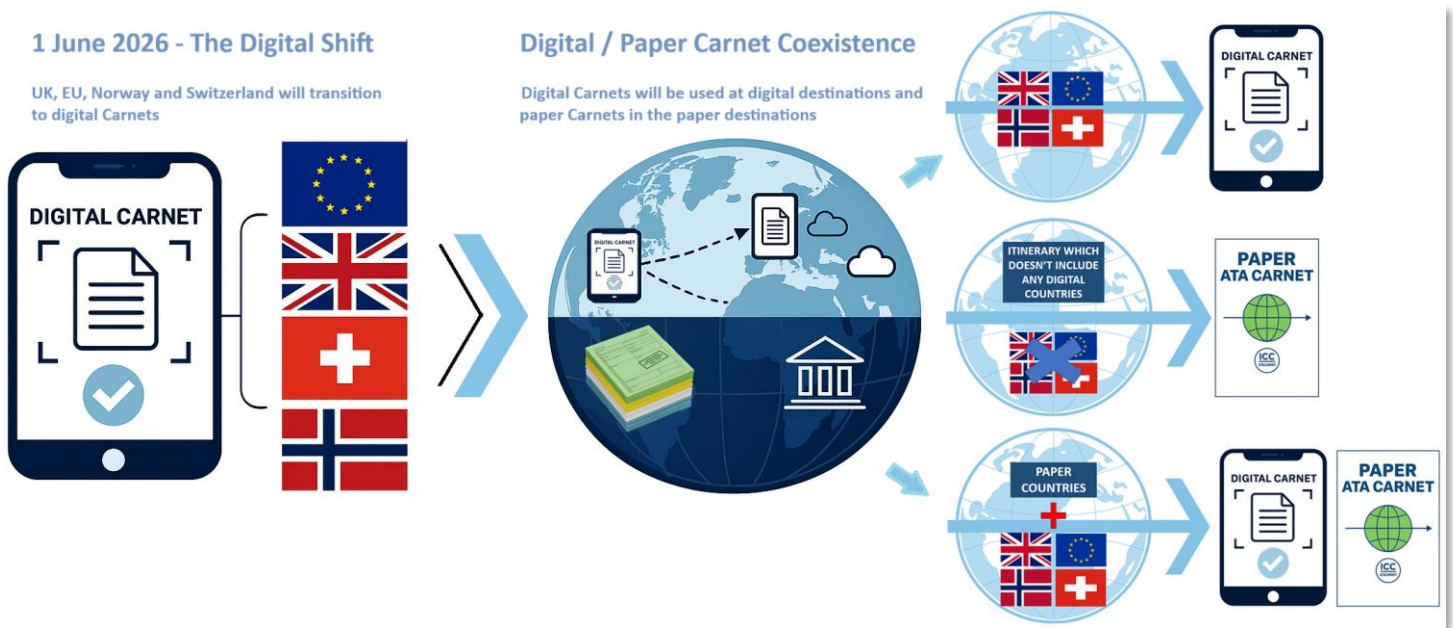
1 June 2026 - The Digital Shift

UK, EU, Norway and Switzerland will transition to digital Carnets

DIGITAL CARNET

Digital / Paper Carnet Coexistence

Digital Carnets will be used at digital destinations and paper Carnets in the paper destinations

DIGITAL CARNET

DIGITAL CARNET

ITINERARY WHICH DOESN'T INCLUDE ANY DIGITAL COUNTRIES

PAPER ATA CARNET

ICC

PAPER COUNTRIES

DIGITAL CARNET

PAPER ATA CARNET

ICC